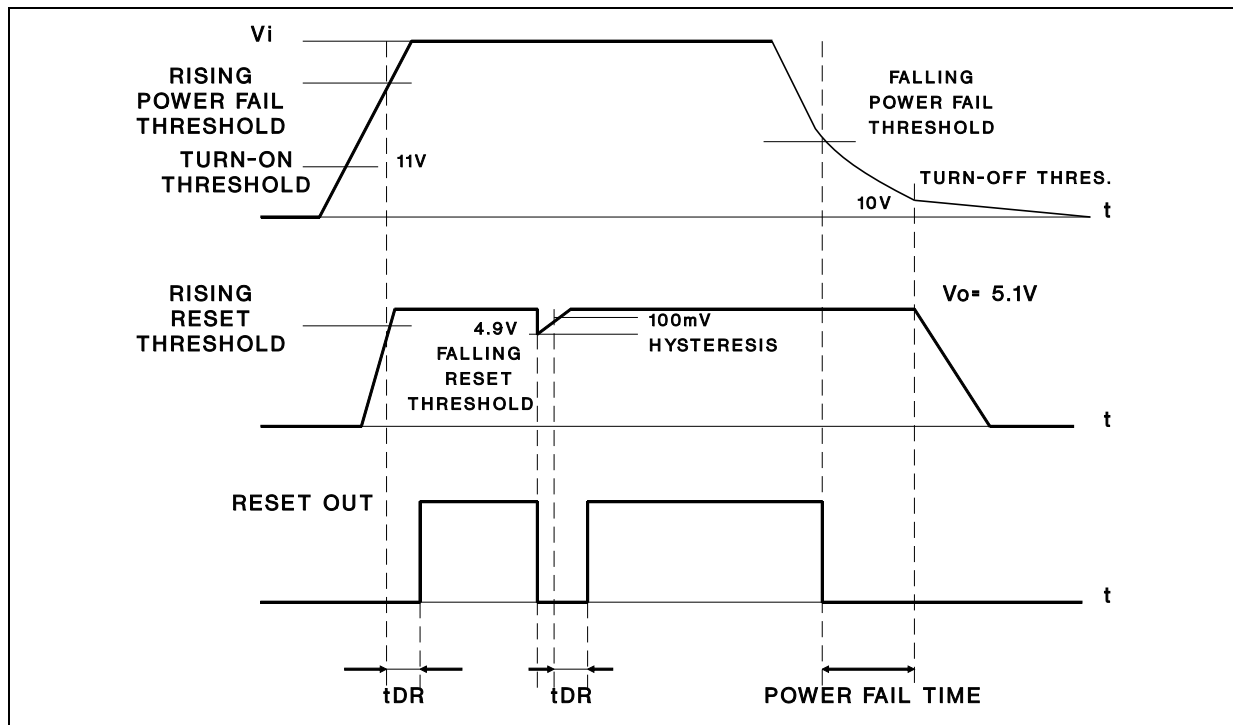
Vi

RISING POWER FAIL THRESHOLD

TURN-ON THRESHOLD

11V

FALLING POWER FAIL THRESHOLD

TURN-OFF THRES.

10V

t

RISING RESET THRESHOLD

4.9V

FALLING RESET THRESHOLD

100mV HYSTERESIS

Vo= 5.1V

t

RESET OUT

t

tDR

tDR

POWER FAIL TIME